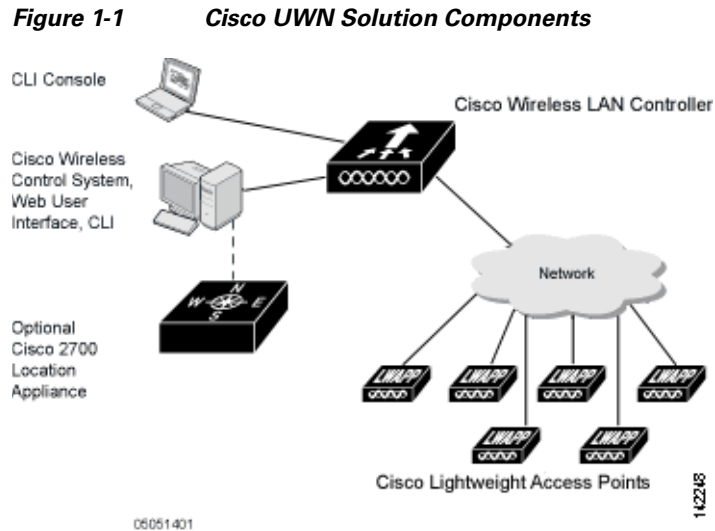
*Figure 1-1 Cisco UWN Solution Components*

CLI Console

Cisco Wireless LAN Controller

Cisco Wireless Control System, Web User Interface, CLI

N
W
E
S

Network

Optional Cisco 2700 Location Appliance

LWAPP

LWAPP

LWAPP

LWAPP

LWAPP

LWAPP

Cisco Lightweight Access Points

142243

05051401